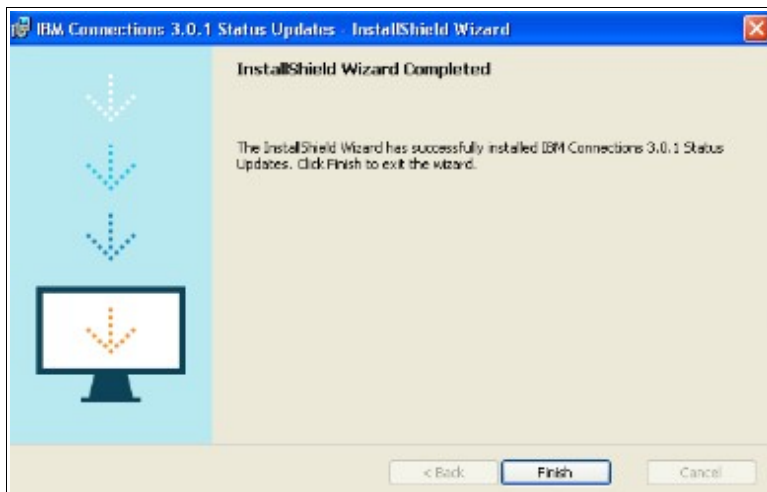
IBM Connections 3.0.1 Status Updates - InstallShield Wizard

InstallShield Wizard Completed

The InstallShield Wizard has successfully installed IBM Connections 3.0.1 Status Updates. Click Finish to exit the wizard.

< Back

Finish

Cancel